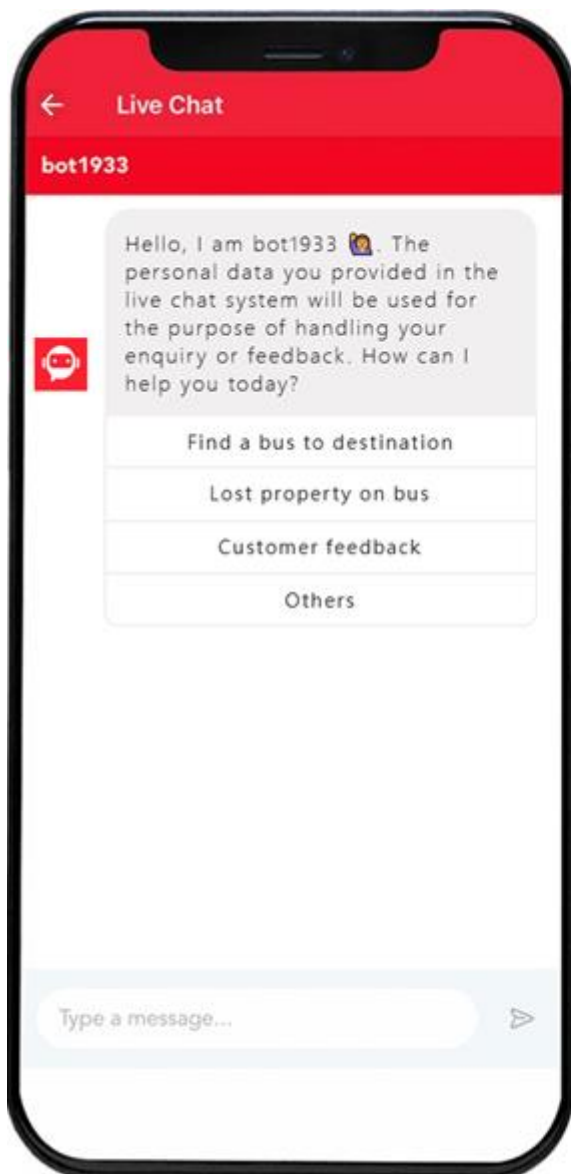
← Live Chat

bot1933

Hello, I am bot1933 🙋. The personal data you provided in the live chat system will be used for the purpose of handling your enquiry or feedback. How can I help you today?

Find a bus to destination

Lost property on bus

Customer feedback

Others

Type a message...